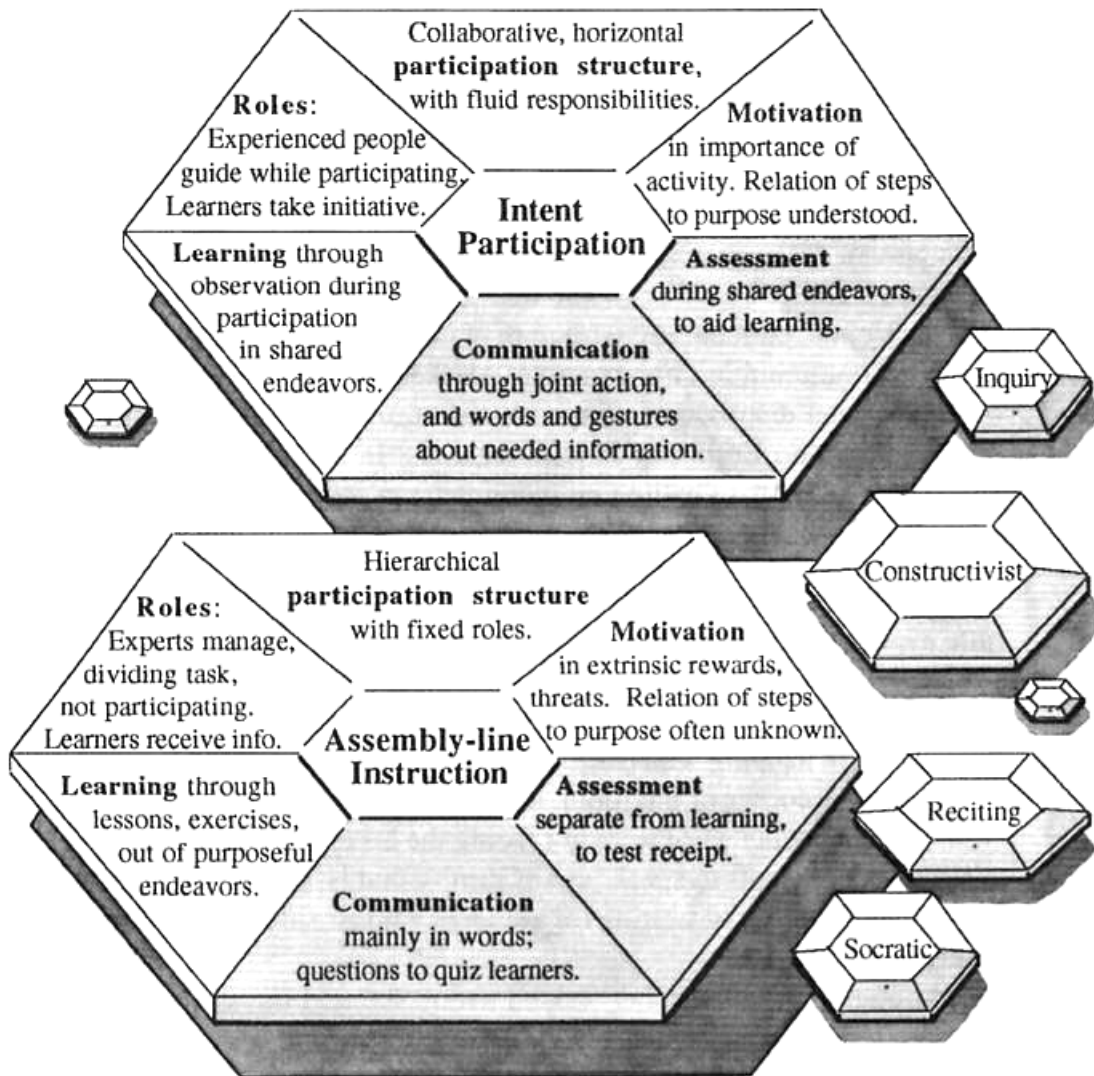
Collaborative, horizontal **participation structure**, with fluid responsibilities.

**Roles**: Experienced people guide while participating. Learners take initiative.

**Motivation** in importance of activity. Relation of steps to purpose understood.

**Intent Participation**

**Learning** through observation during participation in shared endeavors.

**Assessment** during shared endeavors, to aid learning.

**Communication** through joint action, and words and gestures about needed information.

Inquiry

Constructivist

Hierarchical **participation structure** with fixed roles.

**Roles**: Experts manage, dividing task, not participating. Learners receive info.

**Motivation** in extrinsic rewards, threats. Relation of steps to purpose often unknown.

**Assembly-line Instruction**

**Learning** through lessons, exercises, out of purposeful endeavors.

**Assessment** separate from learning, to test receipt.

**Communication** mainly in words; questions to quiz learners.

Reciting

Socratic